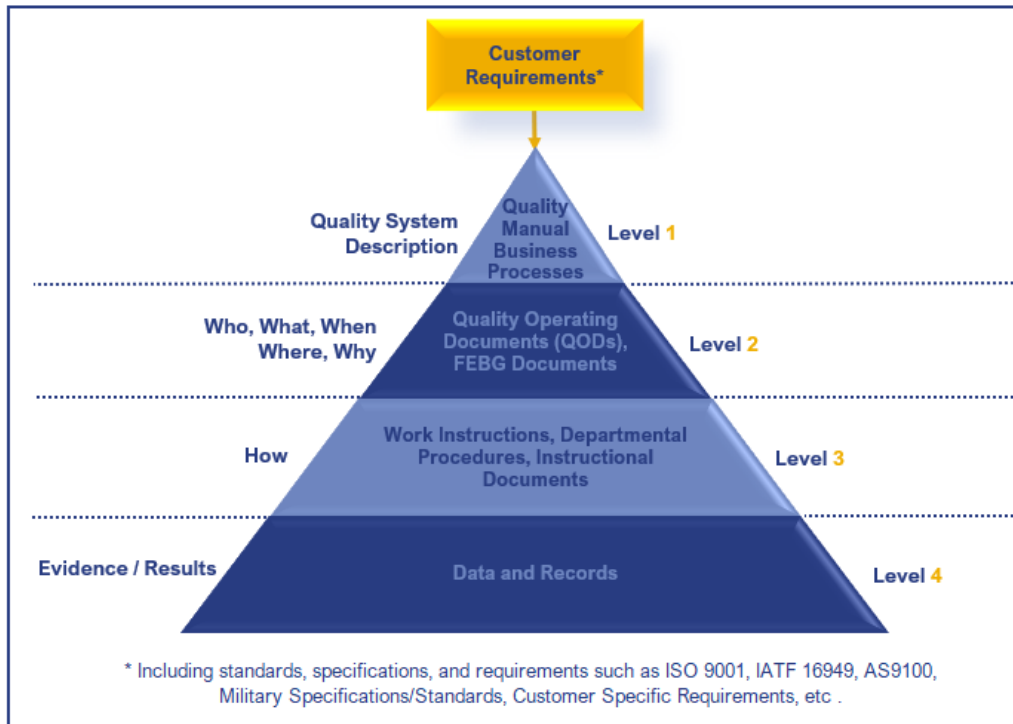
Customer Requirements*

Quality System Description

Quality Manual Business Processes

Level 1

Who, What, When Where, Why

Quality Operating Documents (QODs), FEBG Documents

Level 2

How

Work Instructions, Departmental Procedures, Instructional Documents

Level 3

Evidence / Results

Data and Records

Level 4

* Including standards, specifications, and requirements such as ISO 9001, IATF 16949, AS9100, Military Specifications/Standards, Customer Specific Requirements, etc .